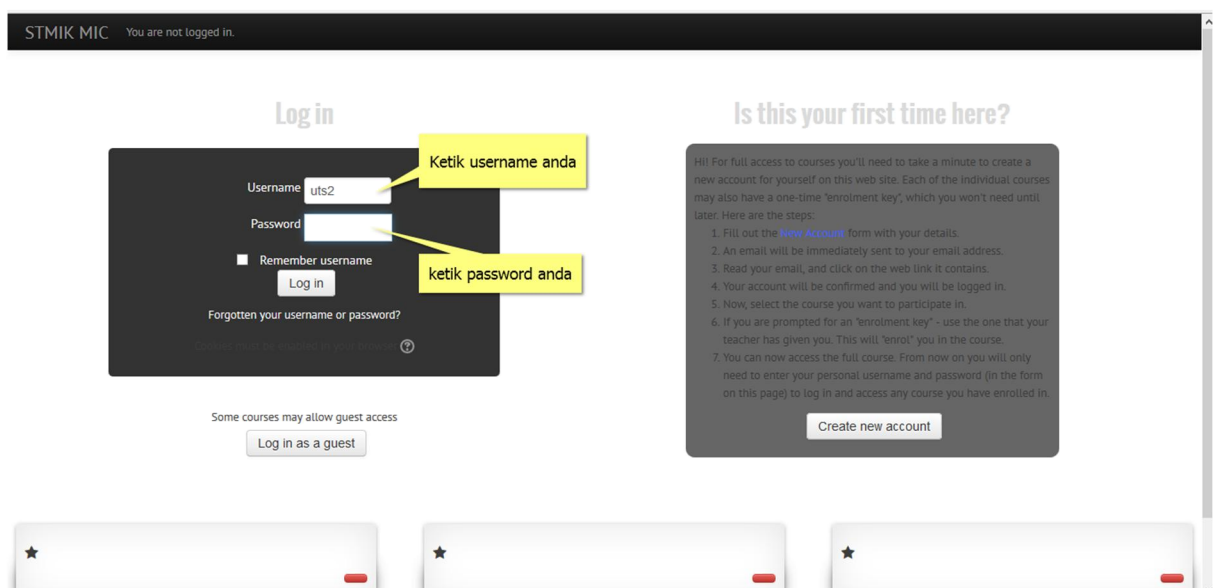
STMIK MIC You are not logged in.

Log in

Username uts2

Password

Remember username

Log in

Forgotten your username or password?

Cookies must be enabled in your browser

Ketik username anda

ketik password anda

Some courses may allow guest access

Log in as a guest

Is this your first time here?

Hi! For full access to courses you'll need to take a minute to create a new account for yourself on this web site. Each of the individual courses may also have a one-time "enrolment key", which you won't need until later. Here are the steps:

1. Fill out the New Account form with your details.
2. An email will be immediately sent to your email address.
3. Read your email, and click on the web link it contains.
4. Your account will be confirmed and you will be logged in.
5. Now, select the course you want to participate in.
6. If you are prompted for an "enrolment key" - use the one that your teacher has given you. This will "enrol" you in the course.
7. You can now access the full course. From now on you will only need to enter your personal username and password (in the form on this page) to log in and access any course you have enrolled in.

Create new account